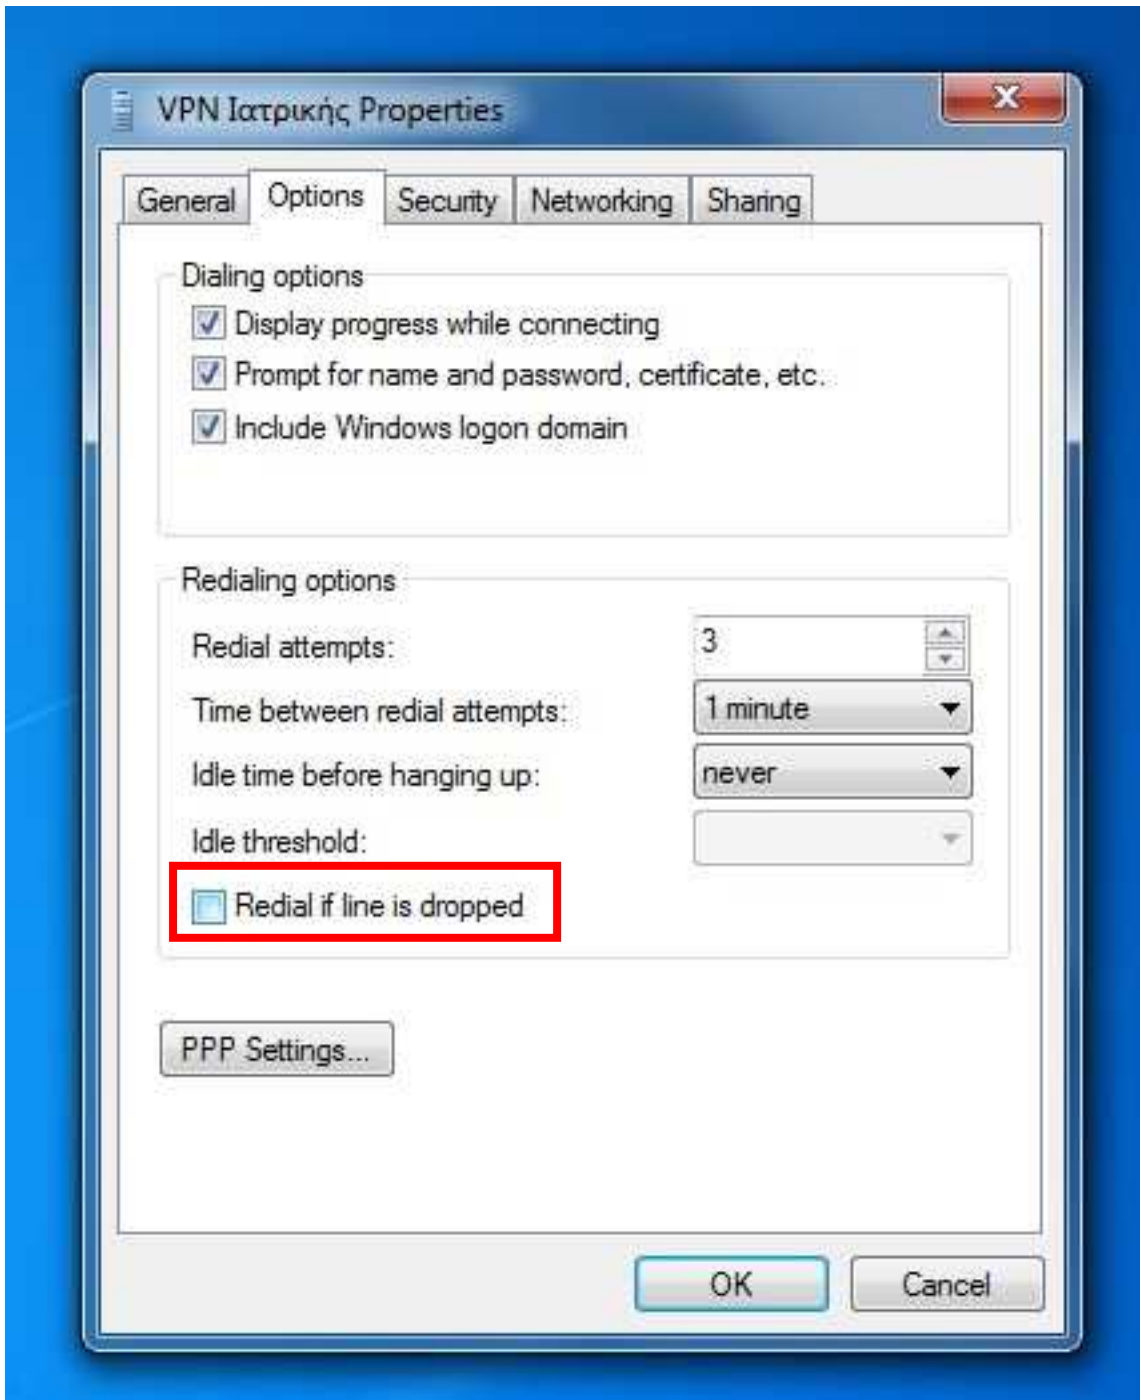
VPN Ιατρικής Properties

General | Options | Security | Networking | Sharing

Dialing options

Display progress while connecting

Prompt for name and password, certificate, etc.

Include Windows logon domain

Redialing options

Redial attempts: 3

Time between redial attempts: 1 minute

Idle time before hanging up: never

Idle threshold:

Redial if line is dropped

PPP Settings...

OK

Cancel